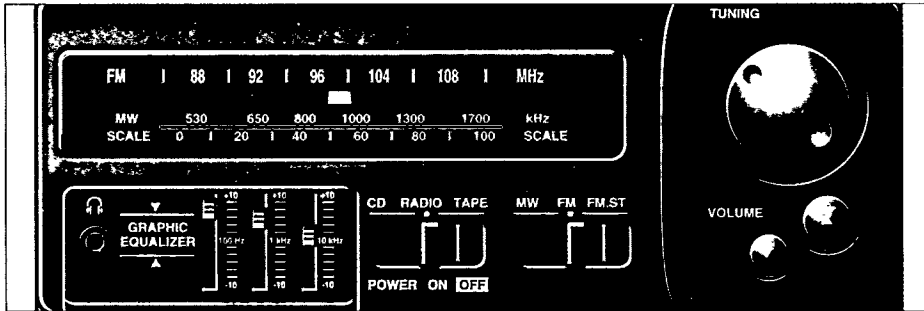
TUNING

FM 88 92 96 104 108 MHz

MW 530 650 800 1000 1300 1700 kHz

SCALE 0 20 40 60 80 100 SCALE

GRAPHIC EQUALIZER

+10 -10 100 Hz

+10 -10 1 kHz

+10 -10 10 kHz

CD RADIO TAPE

POWER ON OFF

MW FM FM.ST

VOLUME